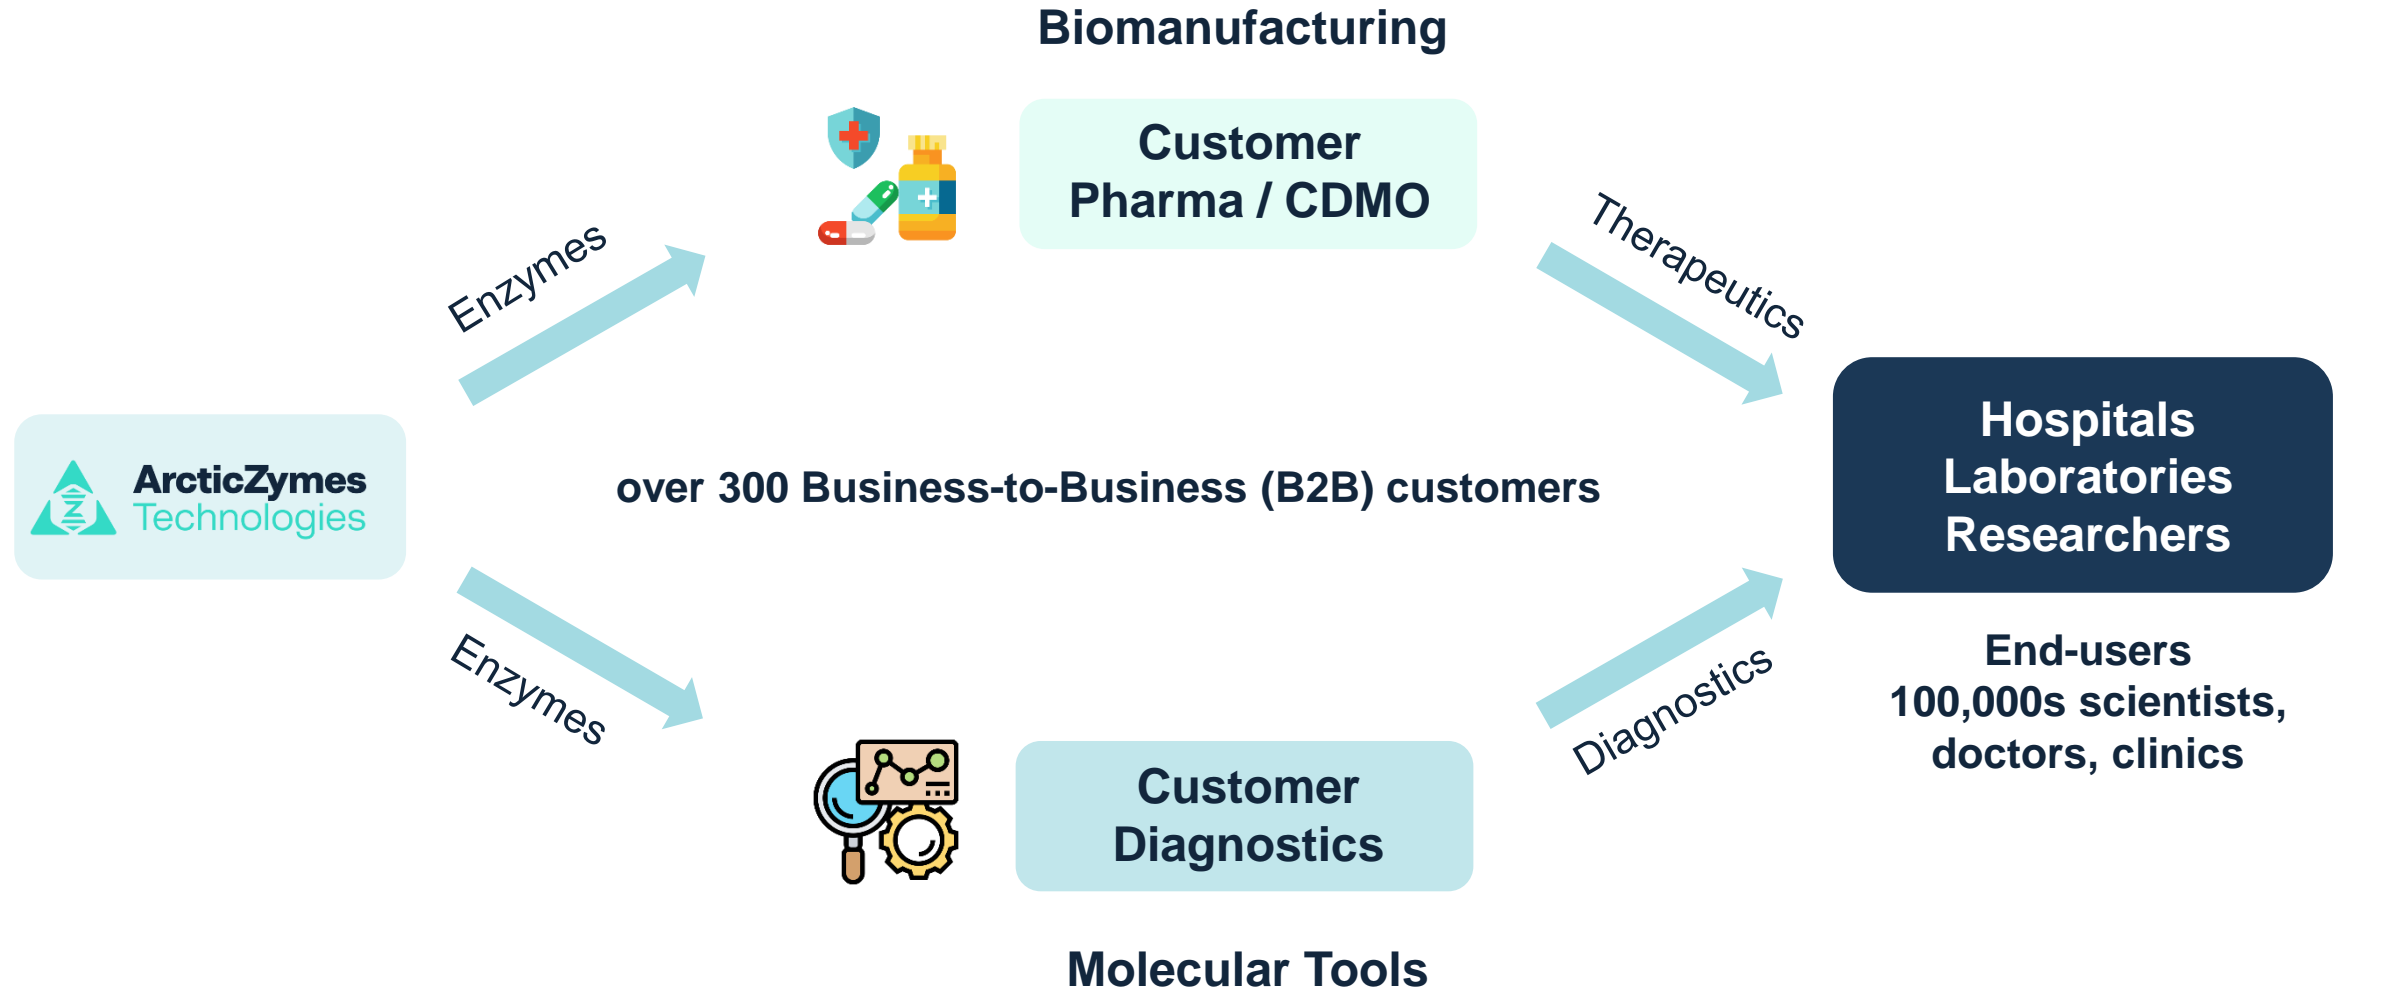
Biomanufacturing

Customer
Pharma / CDMO

Enzymes

Therapeutics

ArcticZymes
Technologies

over 300 Business-to-Business (B2B) customers

Hospitals
Laboratories
Researchers

Enzymes

Diagnostics

End-users
100,000s scientists,
doctors, clinics

Customer
Diagnostics

Molecular Tools